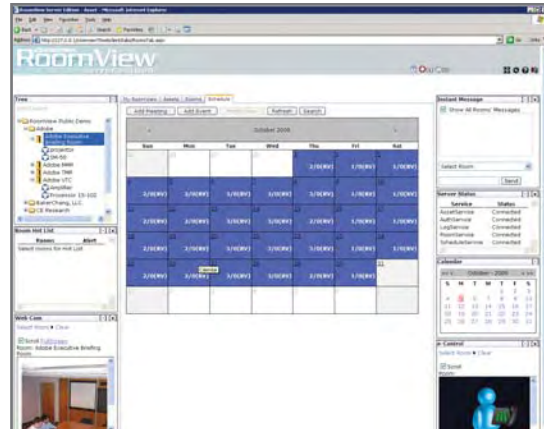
RoomView

Tree

RoomView Public Demo
Adobe
Adobe Executive Briefing Room
projector
DM-50
Adobe BMR
Adobe TMR
Adobe UTC
Amplifier
Processor 15-102
KaiserChang, LLC
CE Research

Room Hot List
Rooms Alert
Select rooms for Hot List

Web Cam
Room: Adobe Executive Briefing Room

Add Meeting | Add Event | Refresh | Search

October 2008

| Sun | Mon | Tue | Wed | Thu | Fri | Sat |
|---|---|---|---|---|---|---|
| | | | | 3/0(RV) | 3/0(RV) | 3/0(RV) |
| 3/0(RV) | 3/0(RV) | 3/0(RV) | 3/0(RV) | 3/0(RV) | 3/0(RV) | 3/0(RV) |
| 3/0(RV) | 3/0(RV) | 3/0(RV) | 3/0(RV) | 3/0(RV) | 3/0(RV) | 3/0(RV) |
| 3/0(RV) | 3/0(RV) | 3/0(RV) | 3/0(RV) | 3/0(RV) | 3/0(RV) | 3/0(RV) |
| 3/0(RV) | 3/0(RV) | 3/0(RV) | 3/0(RV) | 3/0(RV) | 3/0(RV) | |

Instant Message
Show All Rooms' Messages
Select Room
Send

Server Status
| Service | Status |
|---|---|
| AssetService | Connected |
| AuthService | Connected |
| LogService | Connected |
| RoomService | Connected |
| ScheduleService | Connected |

Calendar
October - 2008
S M T W T F S

Control
Select Room Clear
Scroll